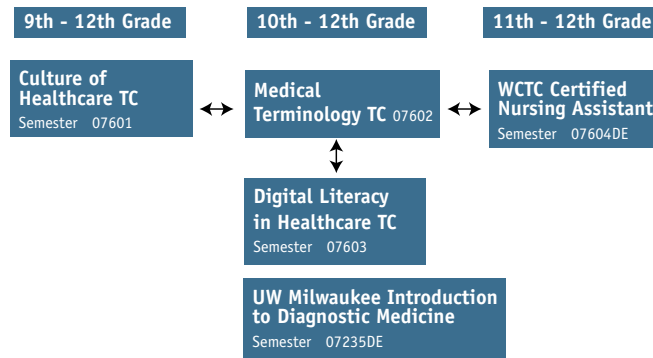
9th - 12th Grade

10th - 12th Grade

11th - 12th Grade

Culture of Healthcare TC
Semester 07601

Medical Terminology TC 07602

WCTC Certified Nursing Assistant
Semester 07604DE

Digital Literacy in Healthcare TC
Semester 07603

UW Milwaukee Introduction to Diagnostic Medicine
Semester 07235DE